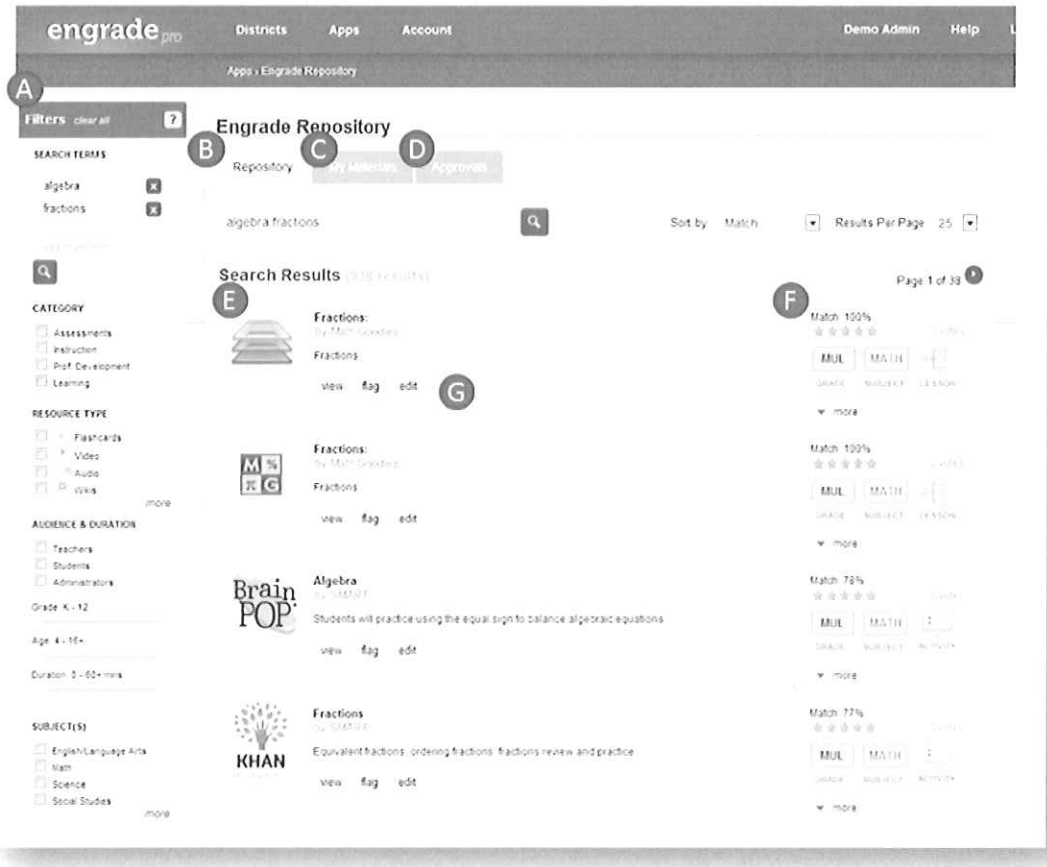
engrade pro

Districts Apps Account

Demo Admin Help

Apps › Engrade Repository

A

Filters clear all ?

SEARCH TERMS

algebra

fractions

CATEGORY

Assessments

Instruction

Prof. Development

Learning

RESOURCE TYPE

Flashcards

Video

Audio

Wikis

more

AUDIENCE & DURATION

Teachers

Students

Administrators

Grade: K - 12

Age: 4 - 18+

Duration: 0 - 60+ mins

SUBJECT(S)

English/Language Arts

Math

Science

Social Studies

more

Engrade Repository

B Repository C My Milestones D Approvals

algebra fractions

Sort by Match Results Per Page 25

Search Results (938 results)

Page 1 of 38

E

F

Fractions:
by Math Goodies
Fractions
view flag edit

G

Match 100%
MUL MATH
GRADE SUBJECT LESSON
more

Fractions:
by Math Goodies
Fractions
view flag edit

Match 100%
MUL MATH
GRADE SUBJECT LESSON
more

Brain POP

Algebra
by SMART
Students will practice using the equal sign to balance algebraic equations
view flag edit

Match 78%
MUL MATH
GRADE SUBJECT ACTIVITY
more

KHAN

Fractions
by SMART
Equivalent fractions, ordering fractions, fractions review and practice
view flag edit

Match 77%
MUL MATH
GRADE SUBJECT ACTIVITY
more